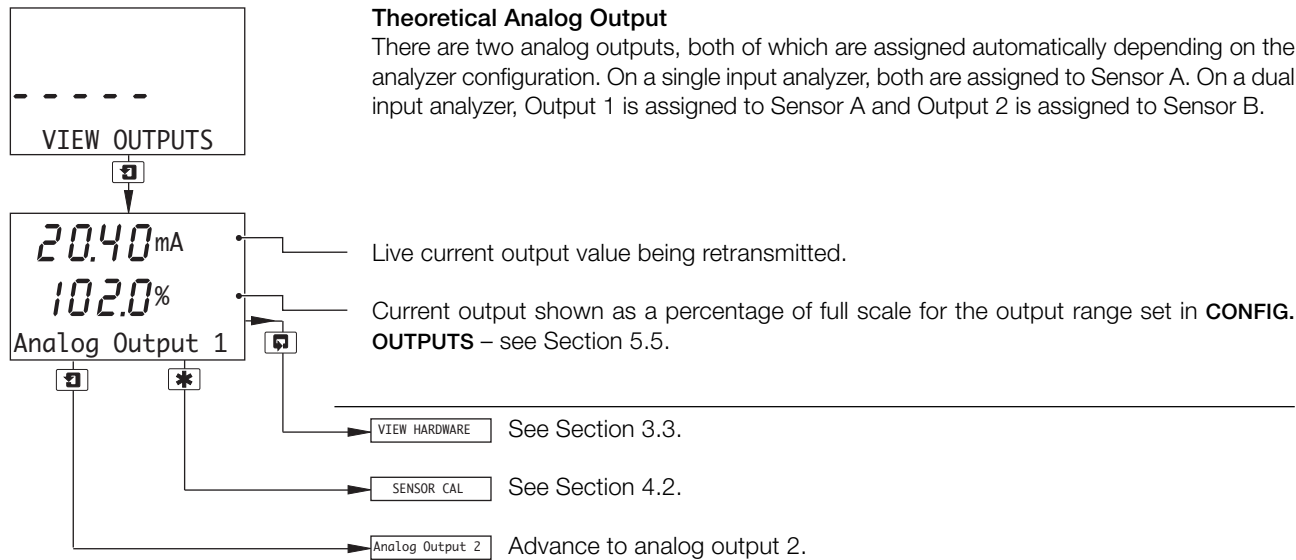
-----
VIEW OUTPUTS

20.40mA
102.0%
Analog Output 1

**Theoretical Analog Output**

There are two analog outputs, both of which are assigned automatically depending on the analyzer configuration. On a single input analyzer, both are assigned to Sensor A. On a dual input analyzer, Output 1 is assigned to Sensor A and Output 2 is assigned to Sensor B.

Live current output value being retransmitted.

Current output shown as a percentage of full scale for the output range set in **CONFIG. OUTPUTS** – see Section 5.5.

VIEW HARDWARE See Section 3.3.

SENSOR CAL See Section 4.2.

Analog Output 2 Advance to analog output 2.